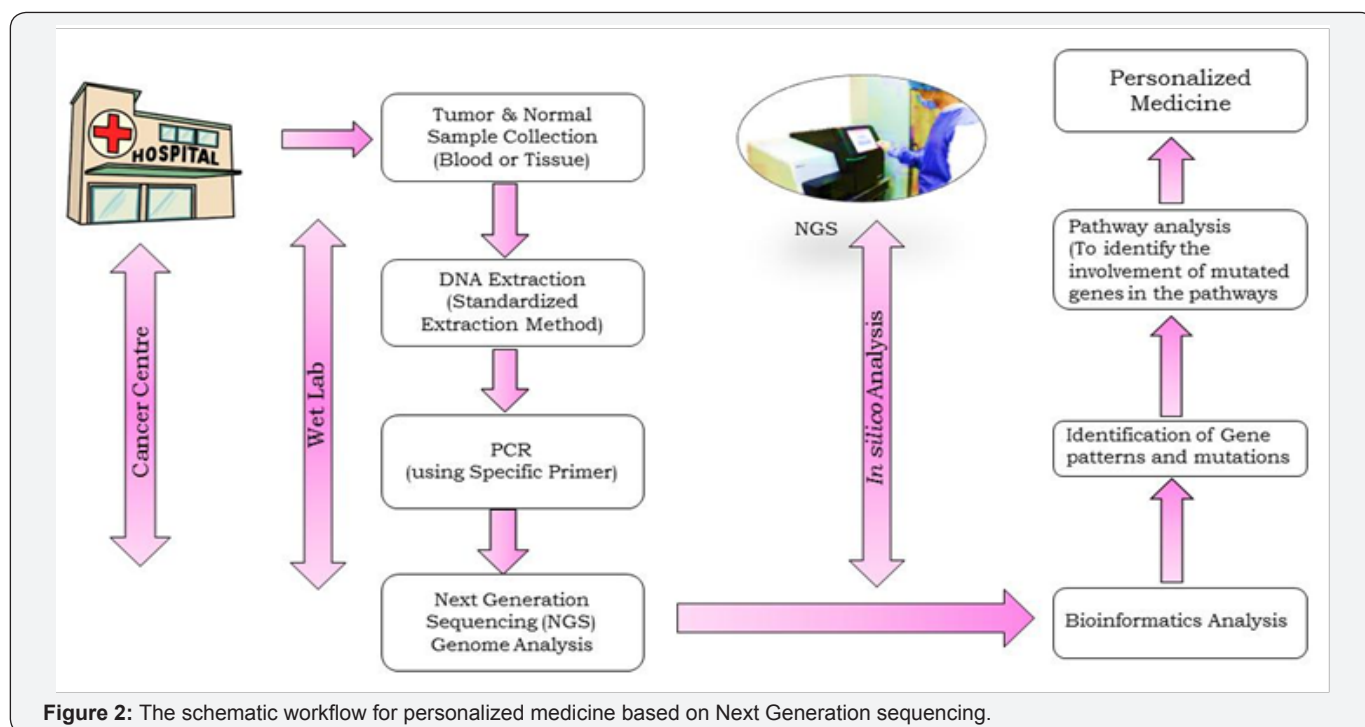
HOSPITAL

Cancer Centre

Wet Lab

Tumor & Normal Sample Collection (Blood or Tissue)

DNA Extraction (Standardized Extraction Method)

PCR (using Specific Primer)

Next Generation Sequencing (NGS) Genome Analysis

NGS

In silico Analysis

Personalized Medicine

Pathway analysis (To identify the involvement of mutated genes in the pathways

Identification of Gene patterns and mutations

Bioinformatics Analysis

**Figure 2:** The schematic workflow for personalized medicine based on Next Generation sequencing.